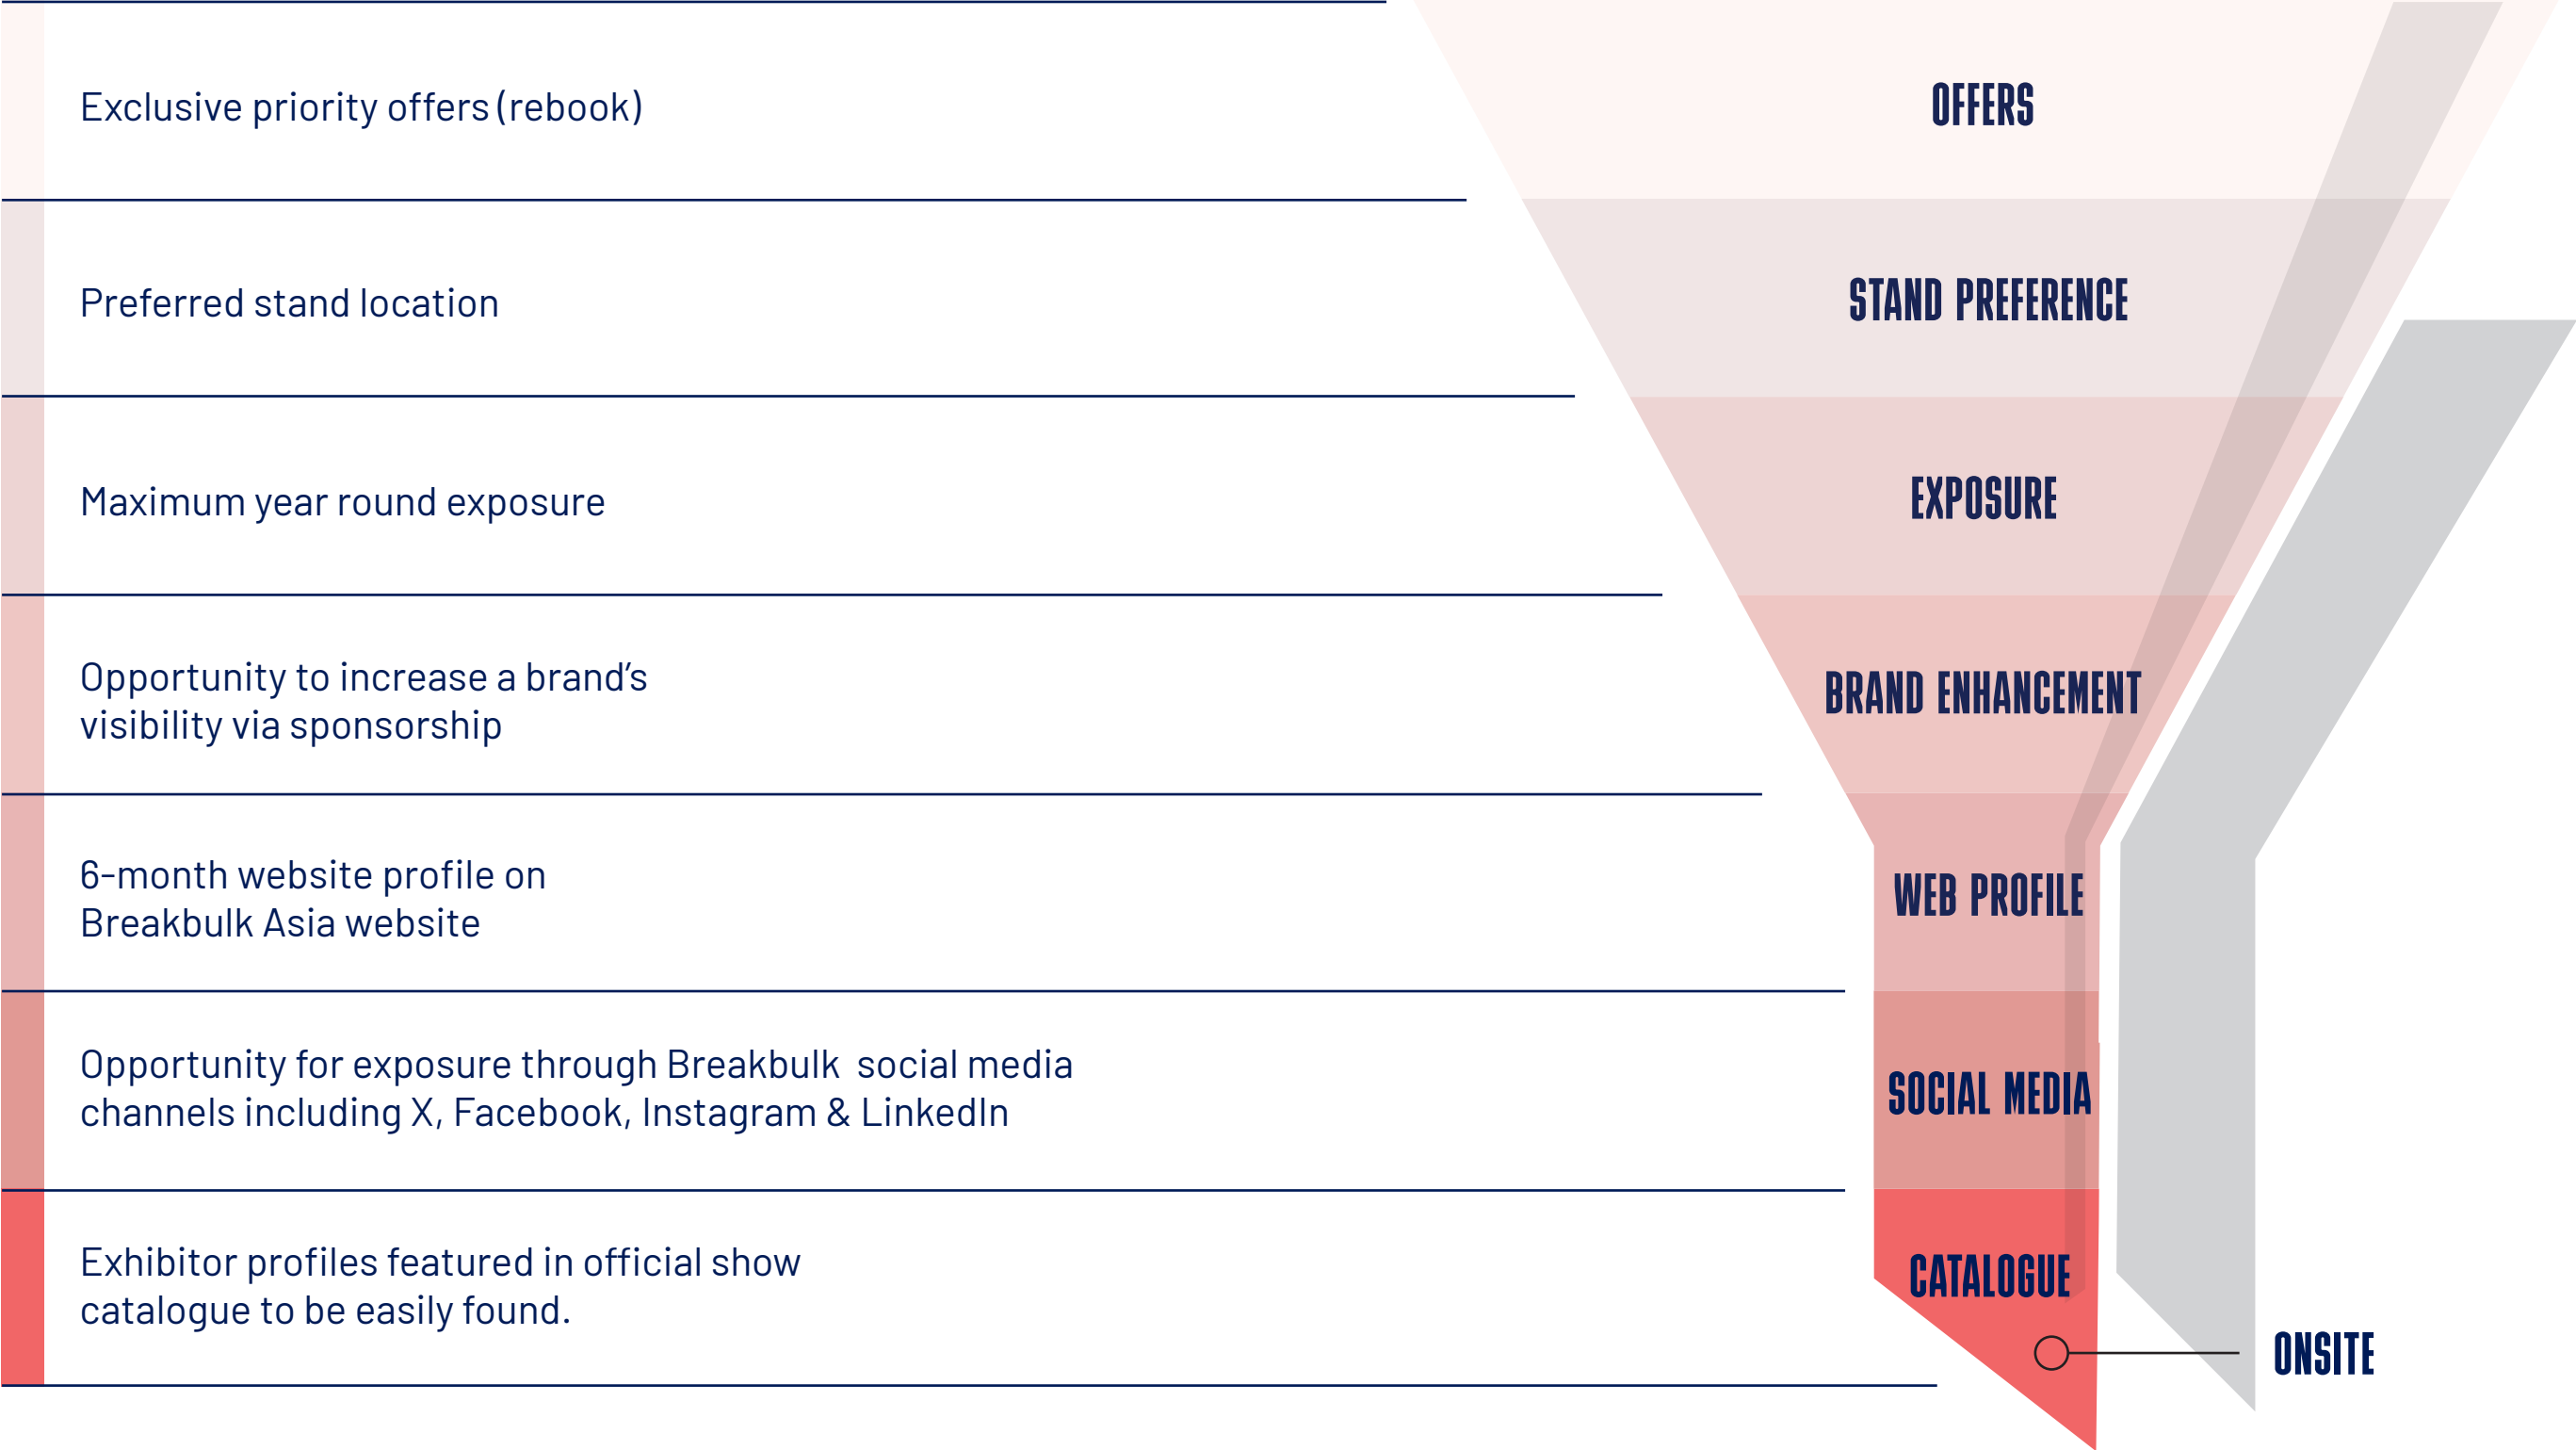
Exclusive priority offers (rebook)

OFFERS

Preferred stand location

STAND PREFERENCE

Maximum year round exposure

EXPOSURE

Opportunity to increase a brand's visibility via sponsorship

BRAND ENHANCEMENT

6-month website profile on Breakbulk Asia website

WEB PROFILE

Opportunity for exposure through Breakbulk social media channels including X, Facebook, Instagram & LinkedIn

SOCIAL MEDIA

Exhibitor profiles featured in official show catalogue to be easily found.

CATALOGUE

ONSITE